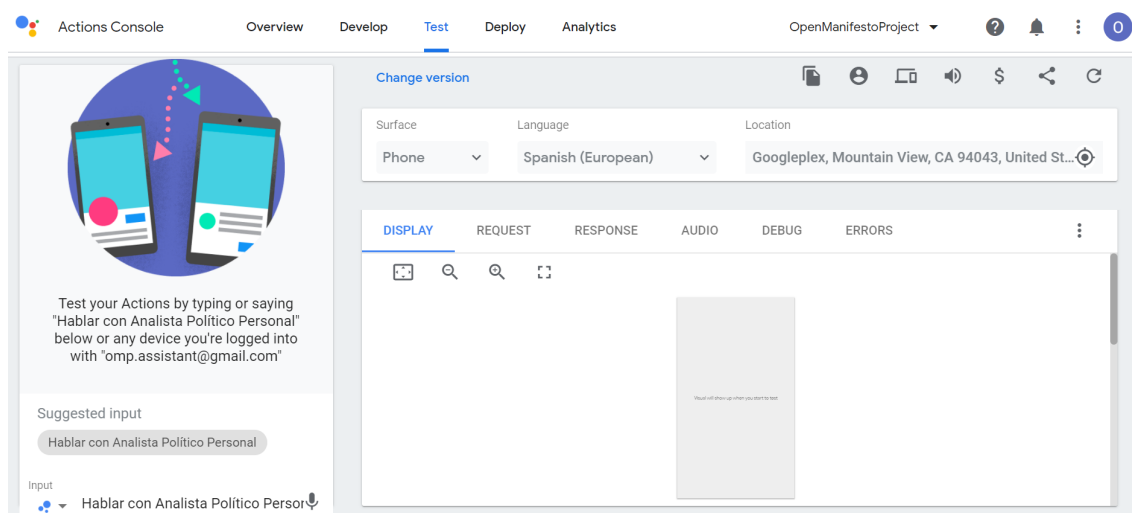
Actions Console Overview Develop Test Deploy Analytics OpenManifestoProject O

Change version

Surface
Phone

Language
Spanish (European)

Location
Googleplex, Mountain View, CA 94043, United St...

DISPLAY REQUEST RESPONSE AUDIO DEBUG ERRORS

Visual will show up when you start to test

Test your Actions by typing or saying "Hablar con Analista Político Personal" below or any device you're logged into with "omp.assistant@gmail.com"

Suggested input

Hablar con Analista Político Personal

Input

Hablar con Analista Político Persor